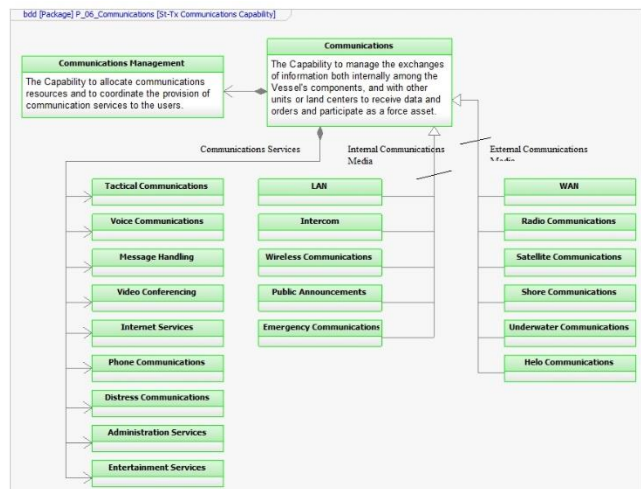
bdd [Package] P_06_Communications [St-Tx Communications Capability]

Communications Management

The Capability to allocate communications resources and to coordinate the provision of communication services to the users.

Communications

The Capability to manage the exchanges of information both internally among the Vessel's components, and with other units or land centers to receive data and orders and participate as a force asset.

Communications Services

Internal Communications Media

External Communications Media

Tactical Communications

Voice Communications

Message Handling

Video Conferencing

Internet Services

Phone Communications

Distress Communications

Administration Services

Entertainment Services

LAN

Intercom

Wireless Communications

Public Announcements

Emergency Communications

WAN

Radio Communications

Satellite Communications

Shore Communications

Underwater Communications

Helo Communications